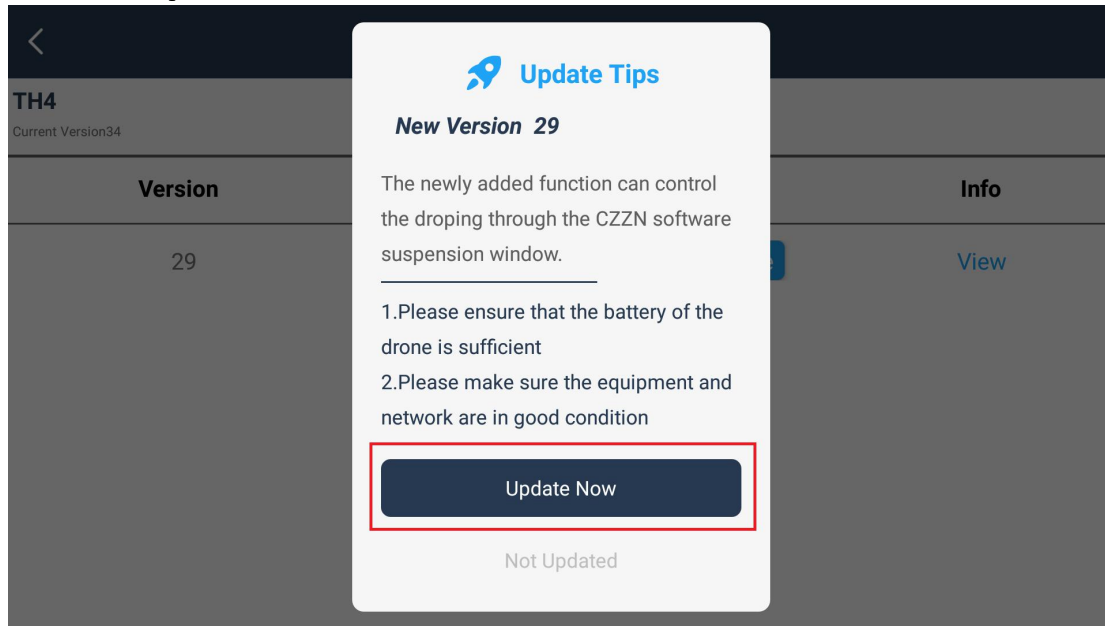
TH4
Current Version34

| Version | Info |
|---|---|
| 29 | View |

Update Tips

New Version 29

The newly added function can control the droping through the CZZN software suspension window.

1.Please ensure that the battery of the drone is sufficient
2.Please make sure the equipment and network are in good condition

Update Now

Not Updated